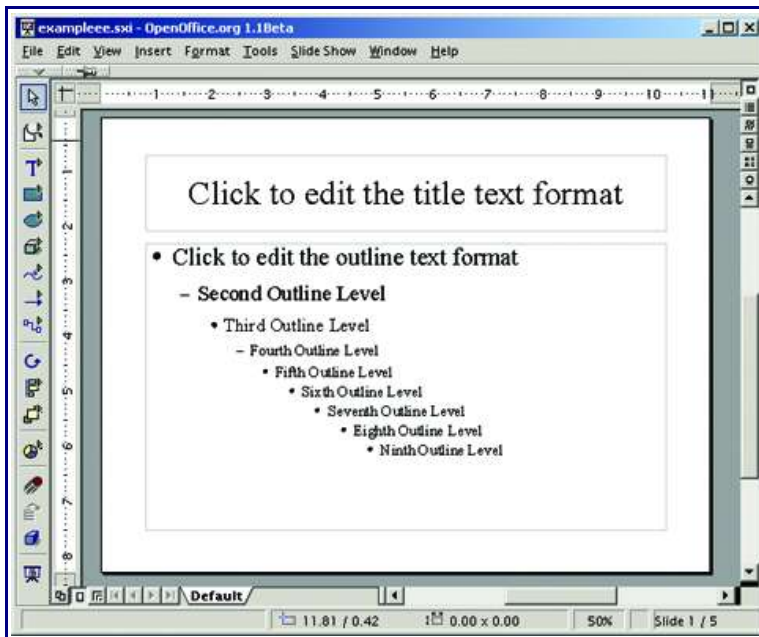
exampleee.sxi - OpenOffice.org 1.1Beta

File Edit View Insert Format Tools Slide Show Window Help

1 2 3 4 5 6 7 8 9 10 1

Click to edit the title text format

• Click to edit the outline text format

– Second Outline Level

• Third Outline Level

– Fourth Outline Level

• Fifth Outline Level

• Sixth Outline Level

• Seventh Outline Level

• Eighth Outline Level

• Ninth Outline Level

Default

11.81 / 0.42 0.00 x 0.00 50% Slide 1 / 5